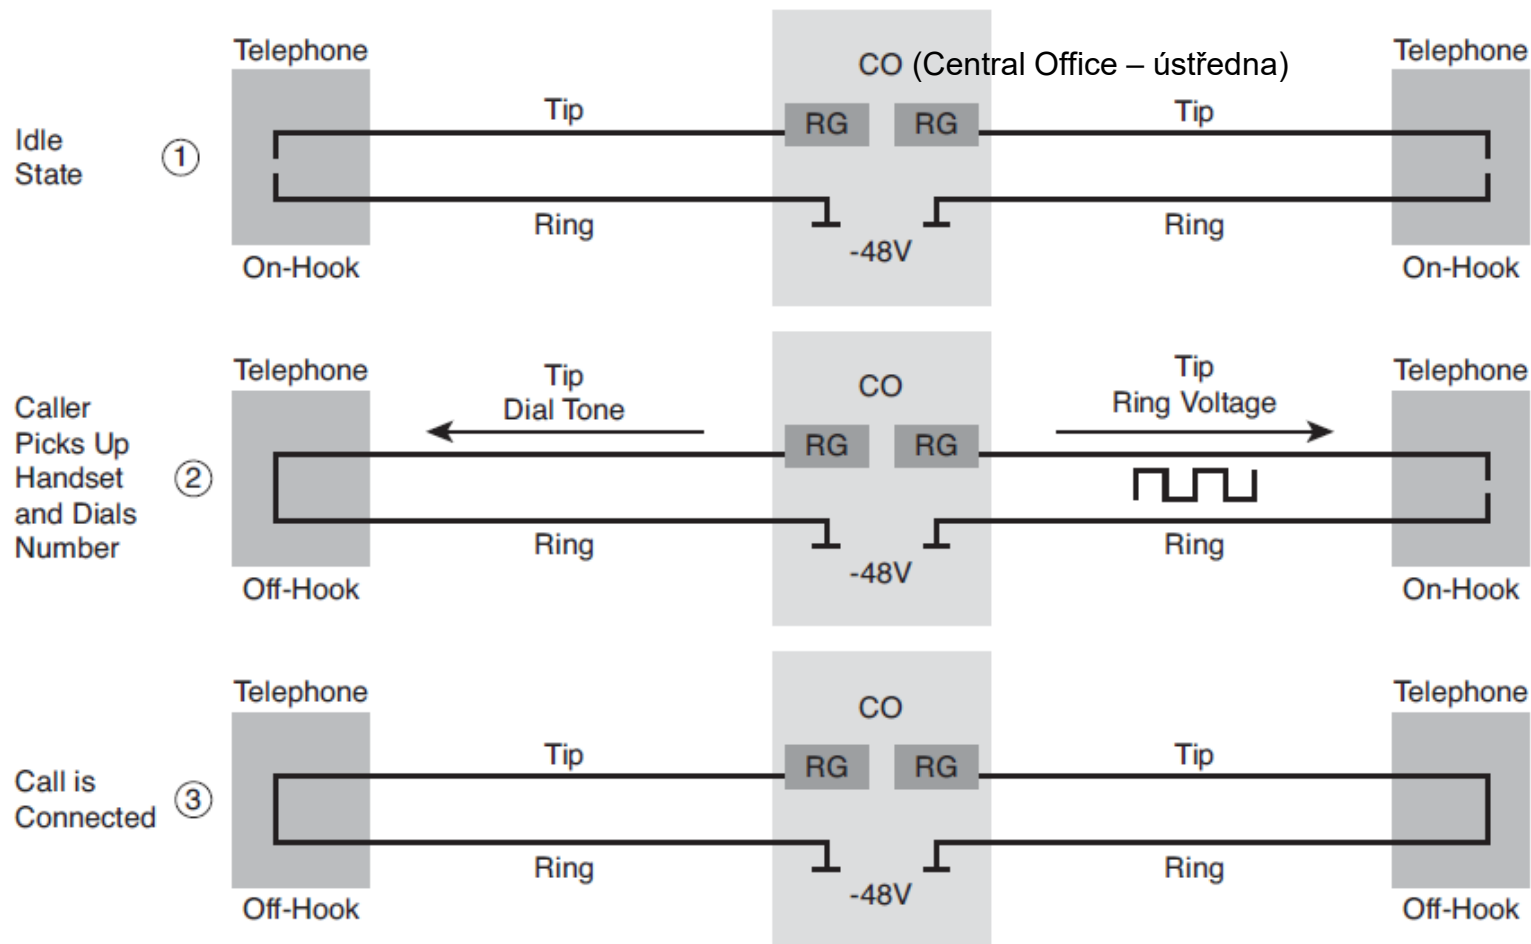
Telephone
CO (Central Office – ústředna)
Telephone

Idle State
1

Tip
RG RG
Tip
Ring
Ring
-48V
On-Hook
On-Hook

Telephone
CO
Telephone

Caller Picks Up Handset and Dials Number
2

Tip
Dial Tone
Tip
Ring Voltage
RG RG
Ring
Ring
-48V
Off-Hook
On-Hook

Telephone
CO
Telephone

Call is Connected
3

Tip
RG RG
Tip
Ring
Ring
-48V
Off-Hook
Off-Hook